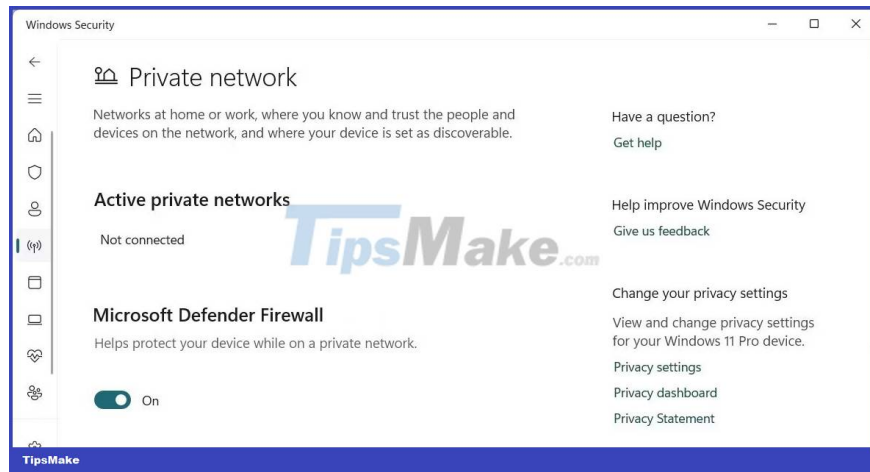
Windows Security

Private network

Networks at home or work, where you know and trust the people and devices on the network, and where your device is set as discoverable.

Active private networks

Not connected

Microsoft Defender Firewall

Helps protect your device while on a private network.

On

Have a question?

Get help

Help improve Windows Security

Give us feedback

Change your privacy settings

View and change privacy settings for your Windows 11 Pro device.

Privacy settings

Privacy dashboard

Privacy Statement

TipsMake.com

TipsMake